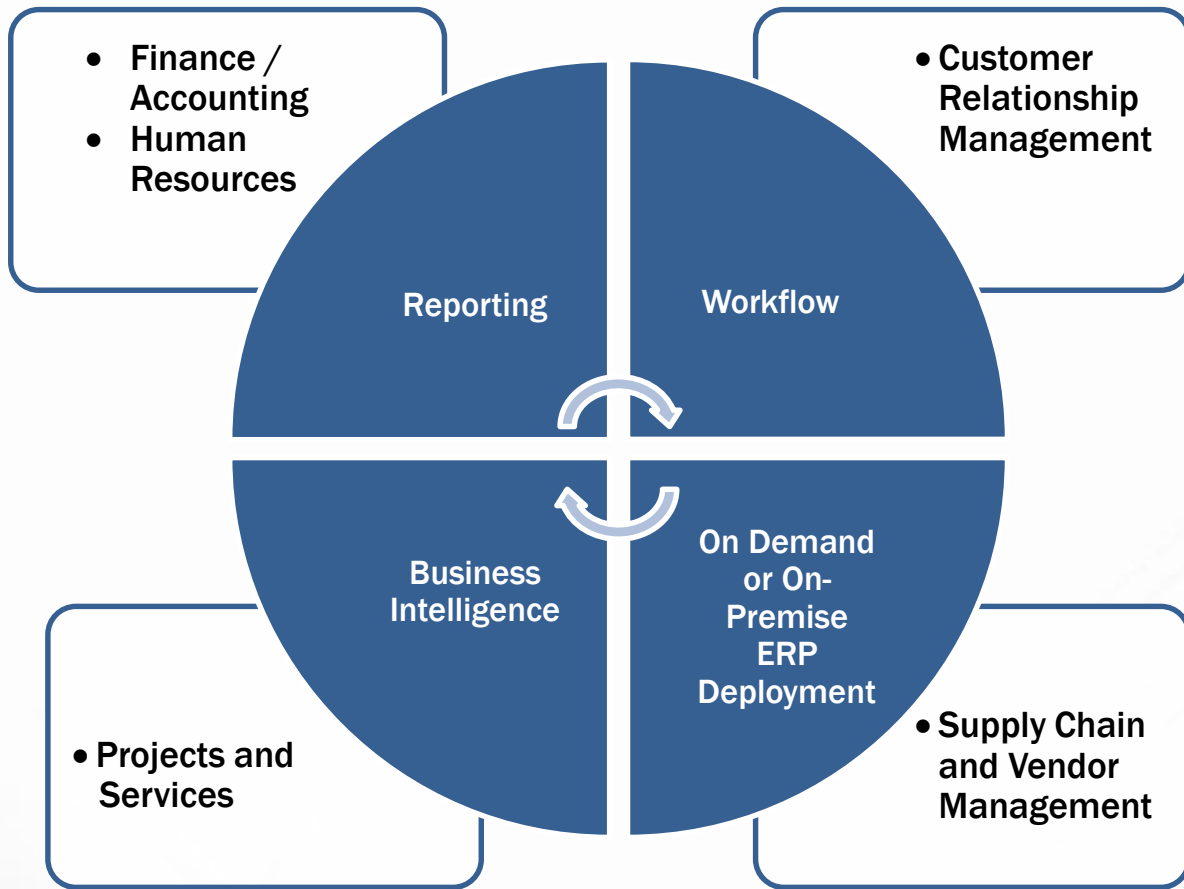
- Finance / Accounting
- Human Resources

- Customer Relationship Management

Reporting

Workflow

Business Intelligence

On Demand or On-Premise ERP Deployment

- Projects and Services

- Supply Chain and Vendor Management